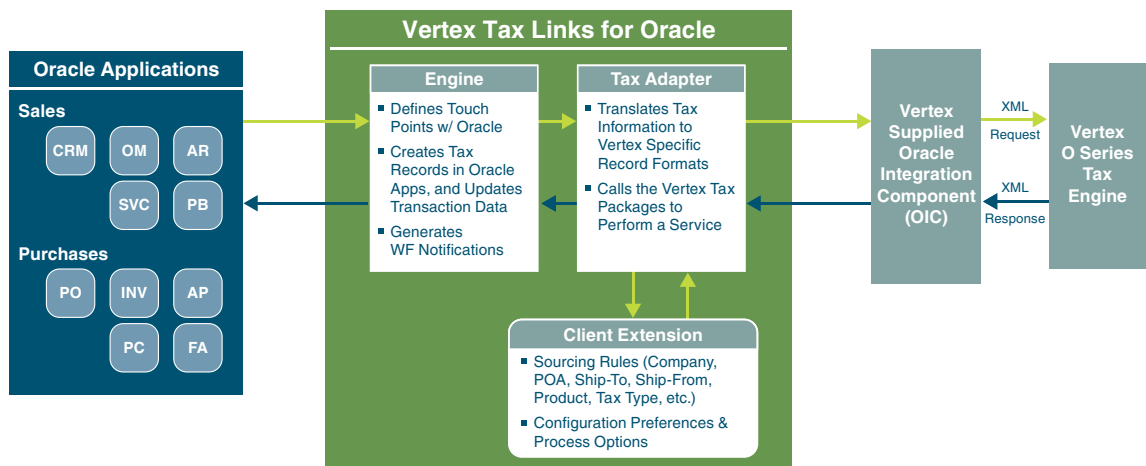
Oracle Applications

Sales

CRM

OM

AR

SVC

PB

Purchases

PO

INV

AP

PC

FA

Vertex Tax Links for Oracle

Engine

- Defines Touch Points w/ Oracle
- Creates Tax Records in Oracle Apps, and Updates Transaction Data
- Generates WF Notifications

Tax Adapter

- Translates Tax Information to Vertex Specific Record Formats
- Calls the Vertex Tax Packages to Perform a Service

Client Extension

- Sourcing Rules (Company, POA, Ship-To, Ship-From, Product, Tax Type, etc.)
- Configuration Preferences & Process Options

Vertex Supplied Oracle Integration Component (OIC)

XML Request

XML Response

Vertex O Series Tax Engine